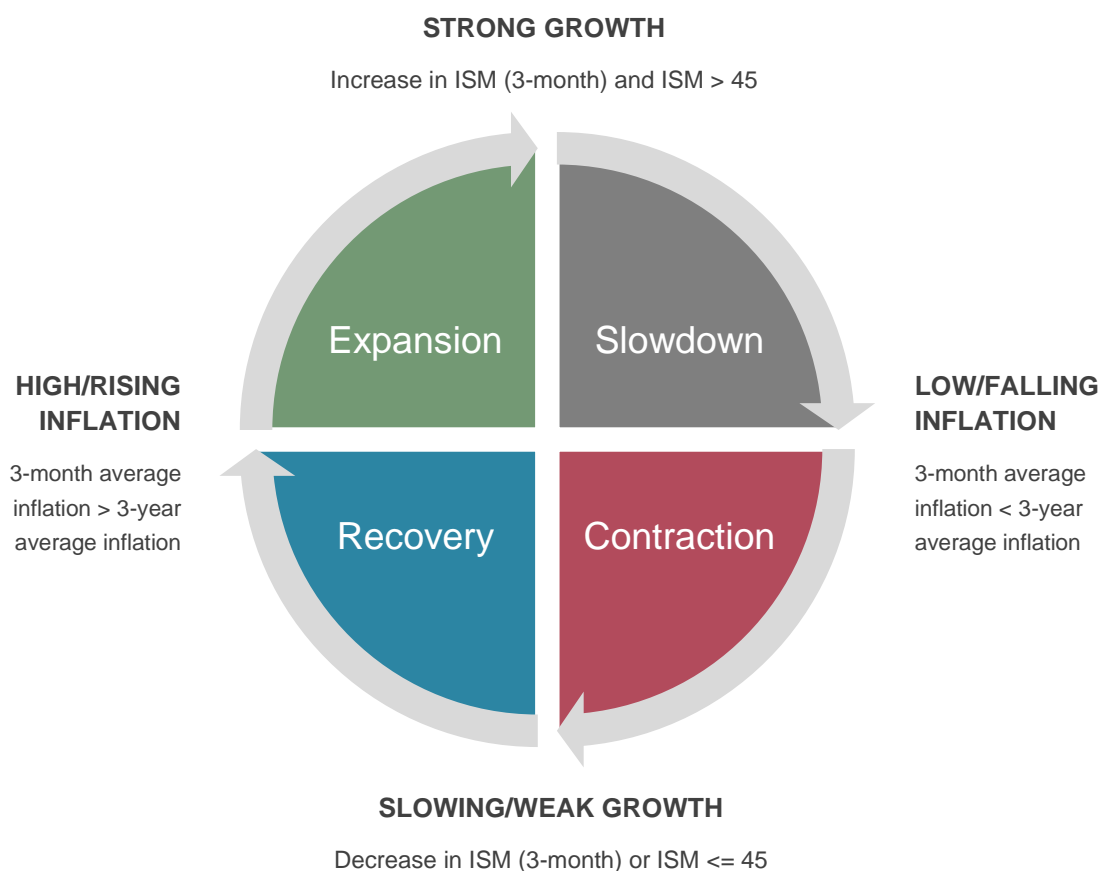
STRONG GROWTH

Increase in ISM (3-month) and ISM > 45

HIGH/RISING INFLATION

3-month average inflation > 3-year average inflation

Expansion

Slowdown

LOW/FALLING INFLATION

3-month average inflation < 3-year average inflation

Recovery

Contraction

SLOWING/WEAK GROWTH

Decrease in ISM (3-month) or ISM <= 45